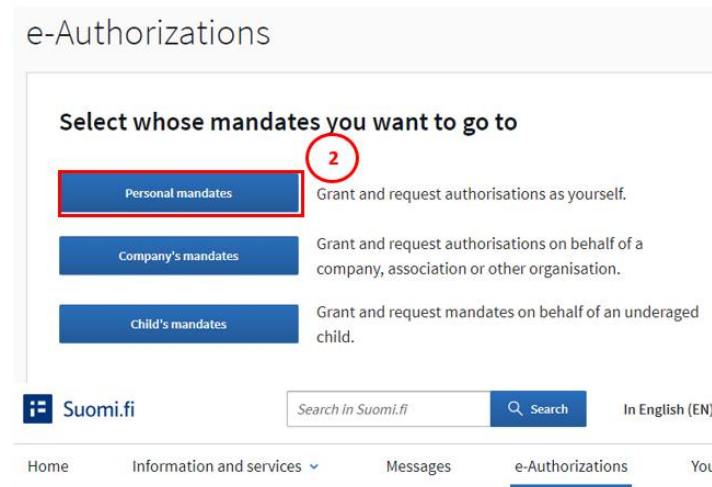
e-Authorizations

Select whose mandates you want to go to

2

Personal mandates

Grant and request authorisations as yourself.

Company's mandates

Grant and request authorisations on behalf of a company, association or other organisation.

Child's mandates

Grant and request mandates on behalf of an underaged child.

Suomi.fi

Search in Suomi.fi

Search

In English (EN)

Home

Information and services

Messages

e-Authorizations

You